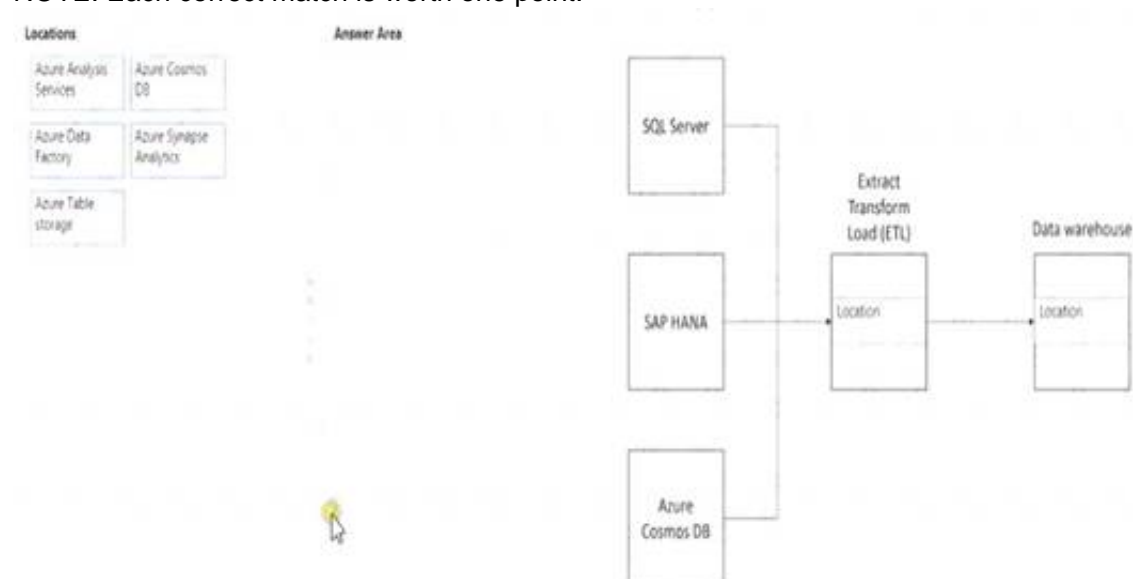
NOTE: Each correct match is worth one point.

Locations

Azure Analysis Services

Azure Cosmos DB

Azure Data Factory

Azure Synapse Analytics

Azure Table storage

Answer Area

SQL Server

SAP HANA

Azure Cosmos DB

Extract Transform Load (ETL)

Location

Data warehouse

Location